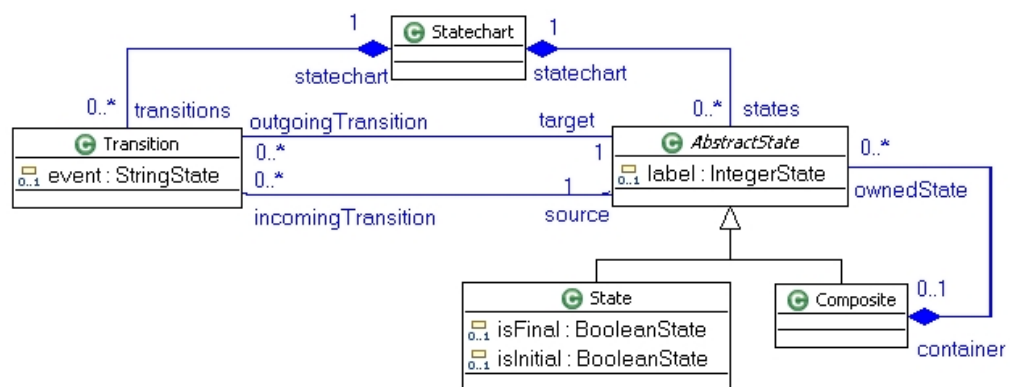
1
Statechart
1
statechart
statechart
0..*
transitions
0..*
states
Transition
0..1 event : StringState
outgoingTransition
target
0..*
1
AbstractState
0..1 label : IntegerState
0..*
0..*
1
ownedState
incomingTransition
source
State
0..1 isFinal : BooleanState
0..1 isInitial : BooleanState
Composite
0..1
container